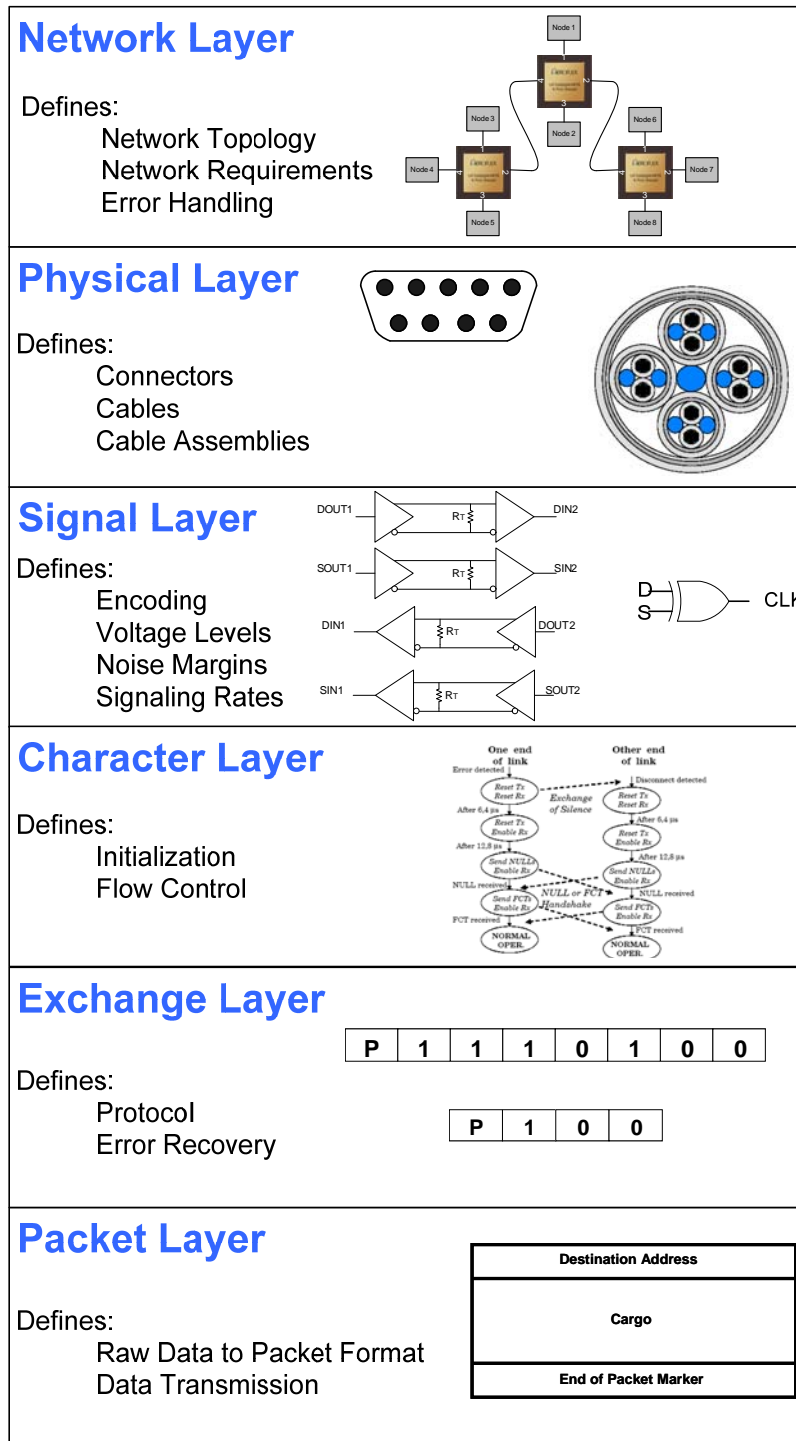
Network Layer

Defines:
Network Topology
Network Requirements
Error Handling

Node 1
4 2
3
Node 3
Node 2
Node 6
Node 4
1
4 2
3
Node 5
1
4 2
3
Node 7
Node 8

Physical Layer

Defines:
Connectors
Cables
Cable Assemblies

Signal Layer

Defines:
Encoding
Voltage Levels
Noise Margins
Signaling Rates

DOUT1
$R_T$
DIN2
SOUT1
$R_T$
SIN2
DIN1
$R_T$
DOUT2
SIN1
$R_T$
SOUT2
D
S
CLK

Character Layer

Defines:
Initialization
Flow Control

One end of link
Other end of link
Error detected
Reset Tx Reset Rx
Exchange of Silence
Disconnect detected
Reset Tx Reset Rx
After 6,4 µs
Reset Tx Enable Rx
After 6,4 µs
After 12,8 µs
Reset Tx Enable Rx
Send NULLs Enable Rx
After 12,8 µs
NULL received
NULL or FCT Handshake
Send NULLs Enable Rx
Send FCTs Enable Rx
NULL received
FCT received
Send FCTs Enable Rx
NORMAL OPER.
FCT received
NORMAL OPER.

Exchange Layer

| P | 1 | 1 | 1 | 0 | 1 | 0 | 0 |
|---|---|---|---|---|---|---|---|

Defines:
Protocol
Error Recovery

| P | 1 | 0 | 0 |
|---|---|---|---|

Packet Layer

Defines:
Raw Data to Packet Format
Data Transmission

Destination Address
Cargo
End of Packet Marker